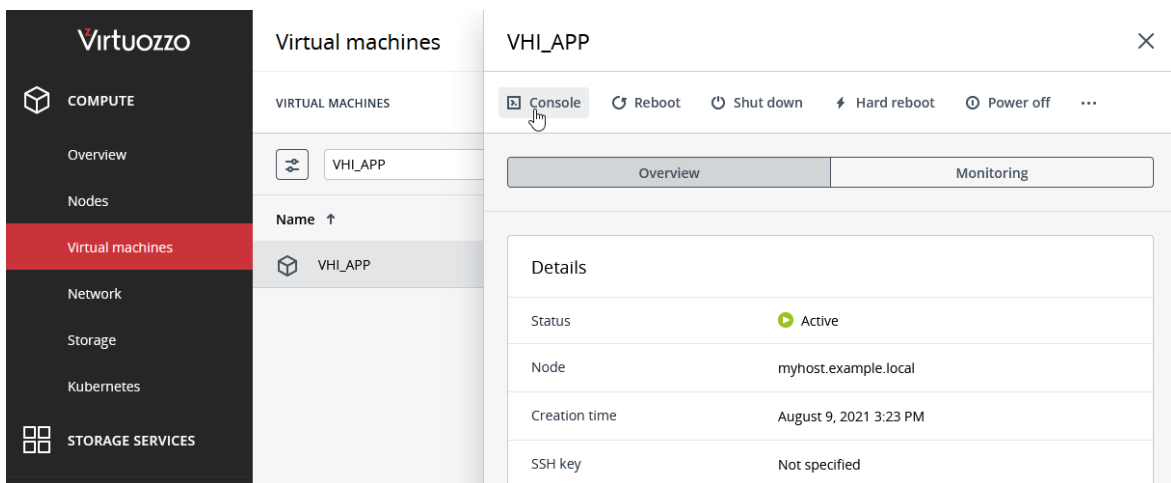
Virtuozzo

COMPUTE

Overview

Nodes

Virtual machines

Network

Storage

Kubernetes

STORAGE SERVICES

Virtual machines

VIRTUAL MACHINES

VHI_APP

Name ↑

VHI_APP

VHI_APP

Console Reboot Shut down Hard reboot Power off ···

Overview | Monitoring

Details

| | |
|---|---|
| Status | Active |
| Node | myhost.example.local |
| Creation time | August 9, 2021 3:23 PM |
| SSH key | Not specified |